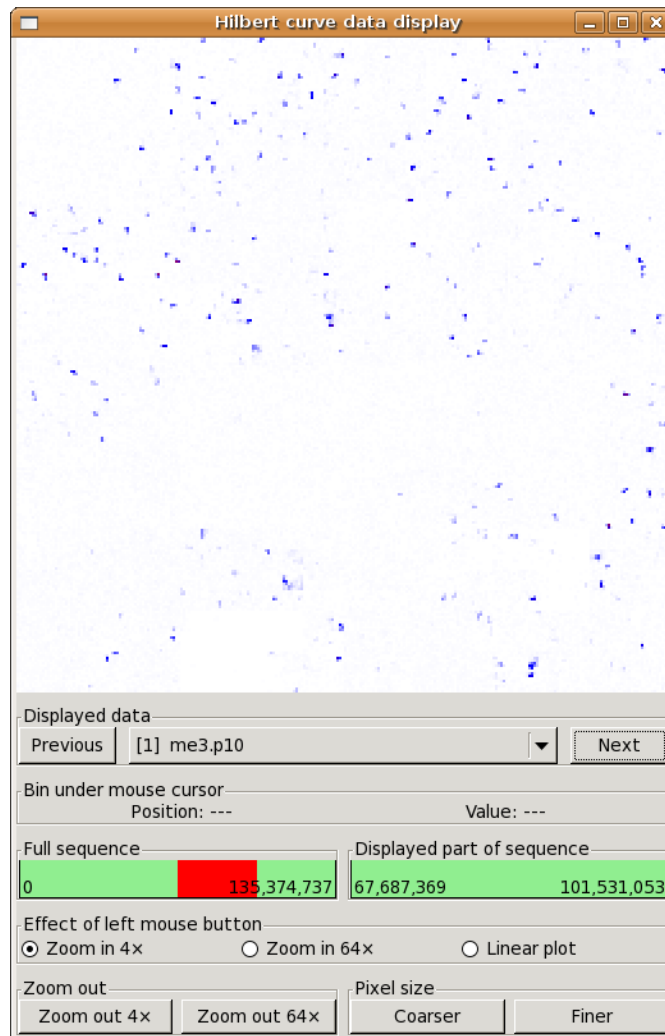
Hilbert curve data display

Displayed data
Previous
[1] me3.p10
Next

Bin under mouse cursor
Position: ---
Value: ---

Full sequence
0
135,374,737

Displayed part of sequence
67,687,369
101,531,053

Effect of left mouse button
Zoom in 4×
Zoom in 64×
Linear plot

Zoom out
Zoom out 4×
Zoom out 64×

Pixel size
Coarser
Finer